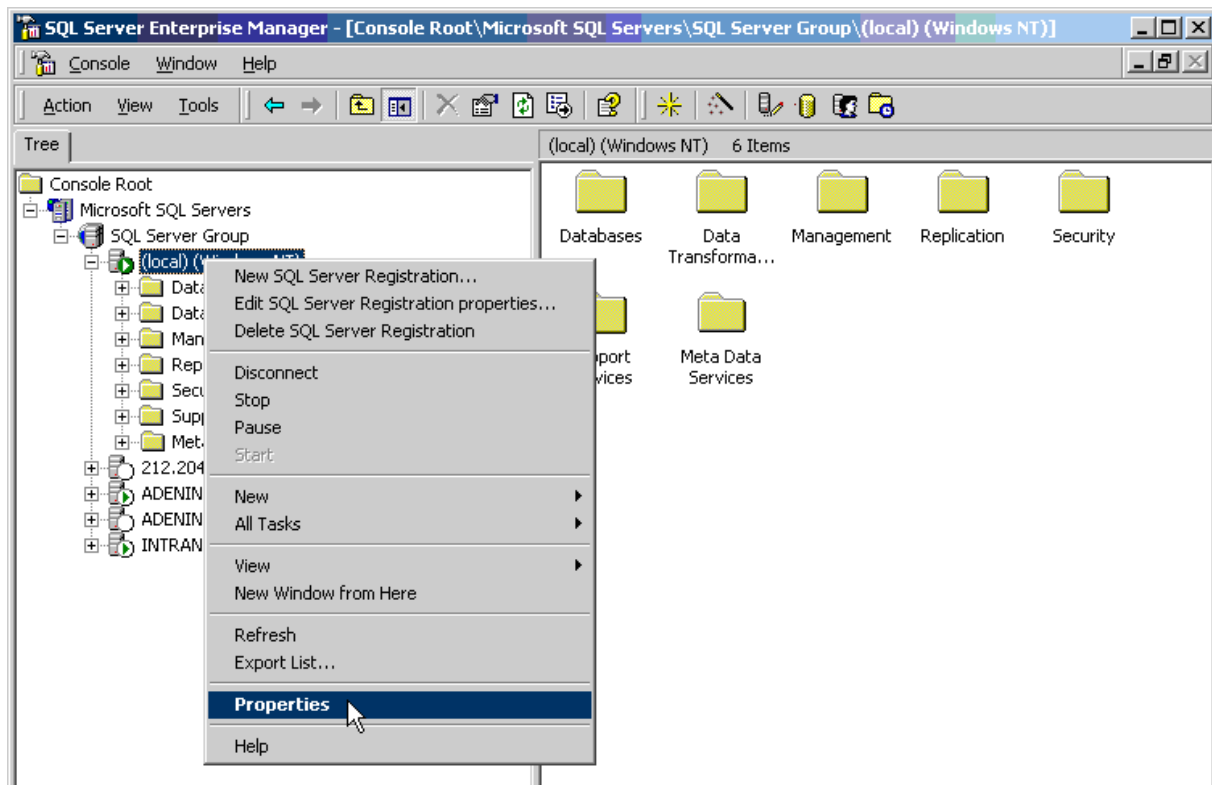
SQL Server Enterprise Manager - [Console Root\Microsoft SQL Servers\SQL Server Group\(local) (Windows NT)]

Console Window Help

Action View Tools

Tree

Console Root
Microsoft SQL Servers
SQL Server Group
(local) (Wi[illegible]
Data
Data
Man
Rep
Secu
Supp
Meta
212.204
ADENIN
ADENIN
INTRAN

New SQL Server Registration...
Edit SQL Server Registration properties...
Delete SQL Server Registration
Disconnect
Stop
Pause
Start
New
All Tasks
View
New Window from Here
Refresh
Export List...
Properties
Help

(local) (Windows NT) 6 Items

Databases
Data Transforma...
Management
Replication
Security
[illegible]port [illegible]vices
Meta Data Services